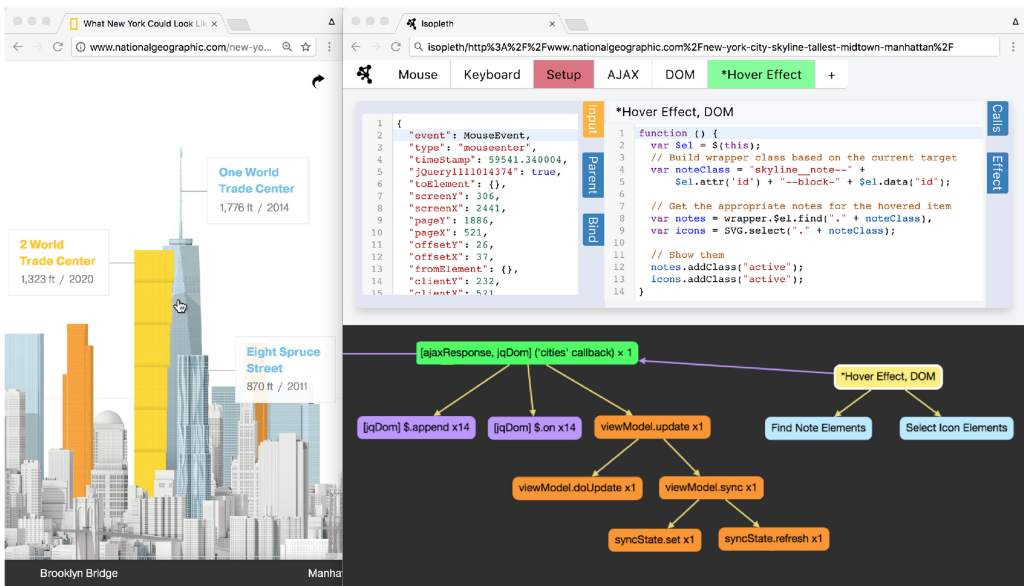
What New York Could Look Lik ×

www.nationalgeographic.com/new-yo...

One World Trade Center
1,776 ft / 2014

2 World Trade Center
1,323 ft / 2020

Eight Spruce Street
870 ft / 2011

Brooklyn Bridge

Manha

Isopleth ×

isopleth/http%3A%2F%2Fwww.nationalgeographic.com%2Fnew-york-city-skyline-tallest-midtown-manhattan%2F

Mouse | Keyboard | Setup | AJAX | DOM | *Hover Effect | +

Input

Parent

Bind

1 {
2 "event": MouseEvent,
3 "type": "mouseenter",
4 "timeStamp": 59541.340004,
5 "jQuery1111014374": true,
6 "toElement": {},
7 "screenY": 306,
8 "screenX": 2441,
9 "pageY": 1886,
10 "pageX": 521,
11 "offsetY": 26,
12 "offsetX": 37,
13 "fromElement": {},
14 "clientY": 232,
15 "clientX": 521

*Hover Effect, DOM

1 function () {
var $el = $(this);
// Build wrapper class based on the current target
var noteClass = "skyline__note--" +
$el.attr('id') + "--block-" + $el.data("id");

// Get the appropriate notes for the hovered item
var notes = wrapper.$el.find("." + noteClass),
var icons = SVG.select("." + noteClass);

// Show them
notes.addClass("active");
icons.addClass("active");
}

Calls

Effect

[ajaxResponse, jqDom] ('cities' callback) × 1

*Hover Effect, DOM

[jqDom] $.append x14

[jqDom] $.on x14

viewModel.update x1

Find Note Elements

Select Icon Elements

viewModel.doUpdate x1

viewModel.sync x1

syncState.set x1

syncState.refresh x1